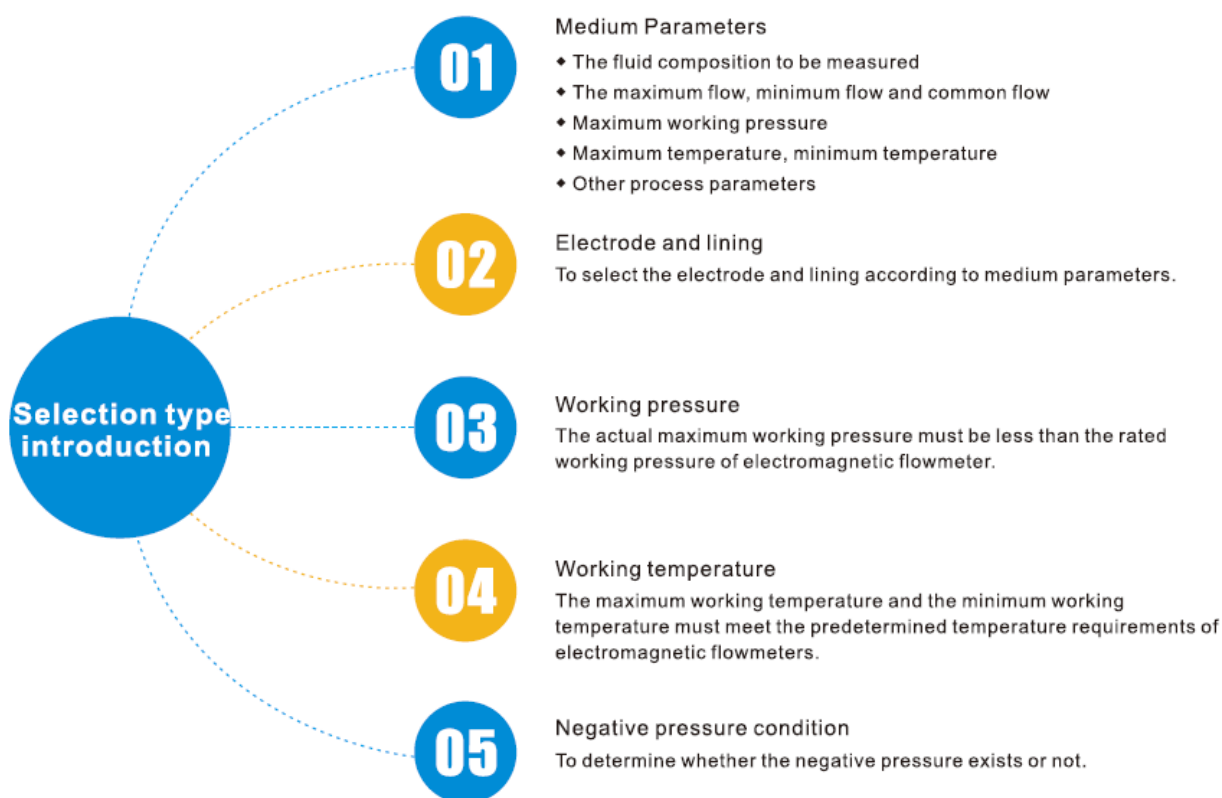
Selection type introduction

01
Medium Parameters
◆ The fluid composition to be measured
◆ The maximum flow, minimum flow and common flow
◆ Maximum working pressure
◆ Maximum temperature, minimum temperature
◆ Other process parameters

02
Electrode and lining
To select the electrode and lining according to medium parameters.

03
Working pressure
The actual maximum working pressure must be less than the rated working pressure of electromagnetic flowmeter.

04
Working temperature
The maximum working temperature and the minimum working temperature must meet the predetermined temperature requirements of electromagnetic flowmeters.

05
Negative pressure condition
To determine whether the negative pressure exists or not.